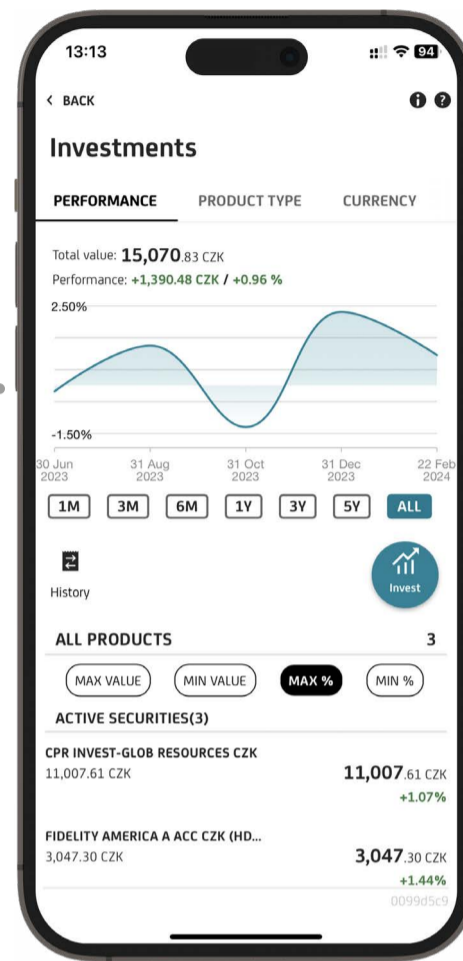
13:13

94

< BACK

Investments

PERFORMANCE PRODUCT TYPE CURRENCY

Total value: 15,070.83 CZK
Performance: +1,390.48 CZK / +0.96 %

2.50%

-1.50%

30 Jun 2023
31 Aug 2023
31 Oct 2023
31 Dec 2023
22 Feb 2024

1M 3M 6M 1Y 3Y 5Y ALL

History

Invest

ALL PRODUCTS 3

MAX VALUE MIN VALUE MAX % MIN %

ACTIVE SECURITIES(3)

CPR INVEST-GLOB RESOURCES CZK
11,007.61 CZK
11,007.61 CZK
+1.07%

FIDELITY AMERICA A ACC CZK (HD...
3,047.30 CZK
3,047.30 CZK
+1.44%

0099d5c9